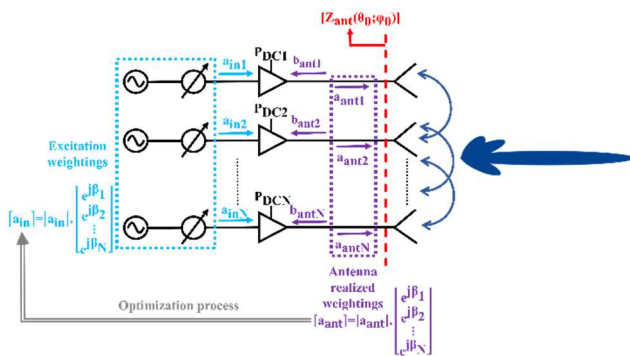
$[Z_{ant}(\theta_0;\varphi_0)]$

$a_{in1}$ $P_{DC1}$ $b_{ant1}$ $a_{ant1}$

$a_{in2}$ $P_{DC2}$ $b_{ant2}$ $a_{ant2}$

$a_{inN}$ $P_{DCN}$ $b_{antN}$ $a_{antN}$

Excitation weightings

$[a_{in}]=|a_{in}|\cdot\begin{bmatrix} e^{j\beta_1} \\ e^{j\beta_2} \\ \vdots \\ e^{j\beta_N} \end{bmatrix}$

Antenna realized weightings

$[a_{ant}]=|a_{ant}|\cdot\begin{bmatrix} e^{j\beta_1} \\ e^{j\beta_2} \\ \vdots \\ e^{j\beta_N} \end{bmatrix}$

Optimization process